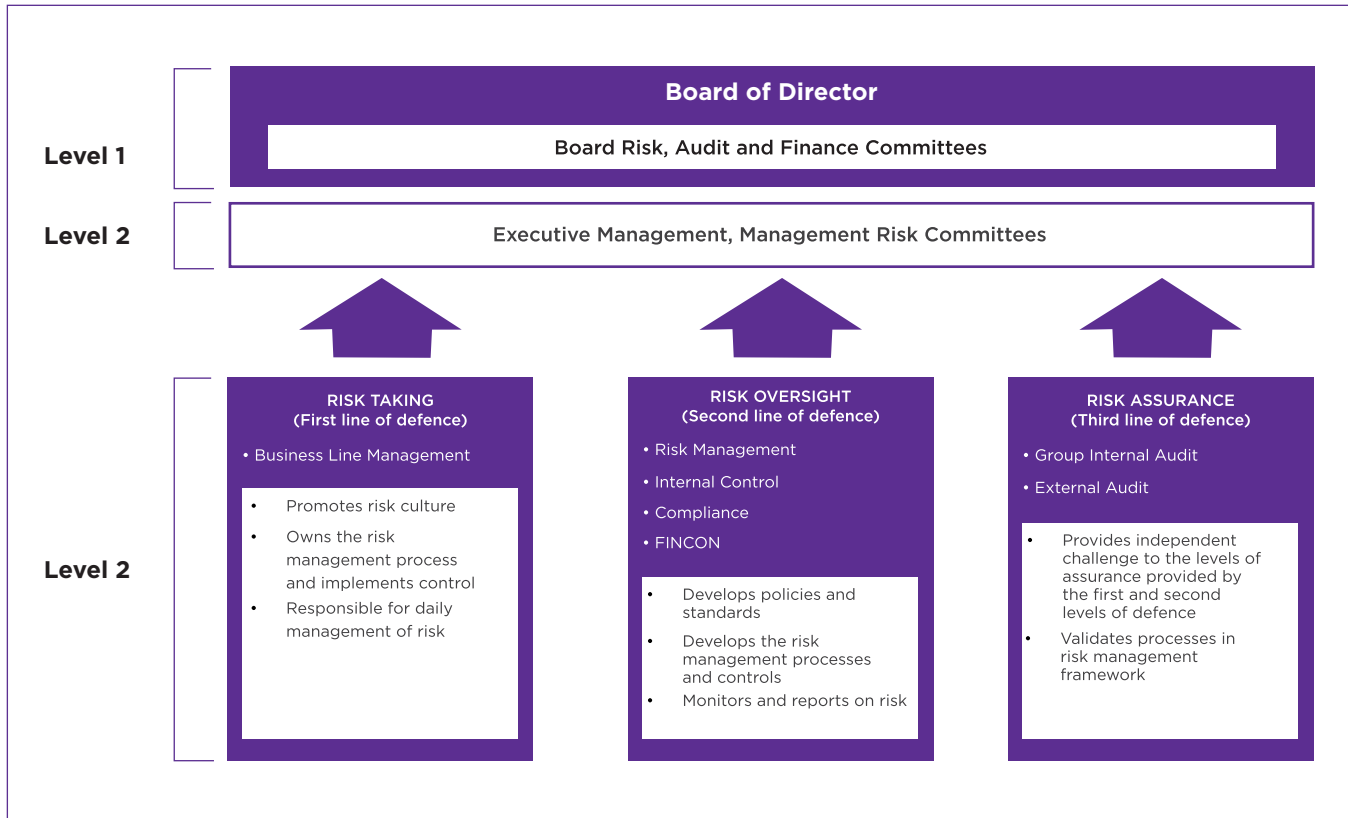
Level 1

Board of Director

Board Risk, Audit and Finance Committees

Level 2

Executive Management, Management Risk Committees

Level 2

RISK TAKING
(First line of defence)

• Business Line Management

• Promotes risk culture
• Owns the risk management process and implements control
• Responsible for daily management of risk

RISK OVERSIGHT
(Second line of defence)

• Risk Management
• Internal Control
• Compliance
• FINCON

• Develops policies and standards
• Develops the risk management processes and controls
• Monitors and reports on risk

RISK ASSURANCE
(Third line of defence)

• Group Internal Audit
• External Audit

• Provides independent challenge to the levels of assurance provided by the first and second levels of defence
• Validates processes in risk management framework